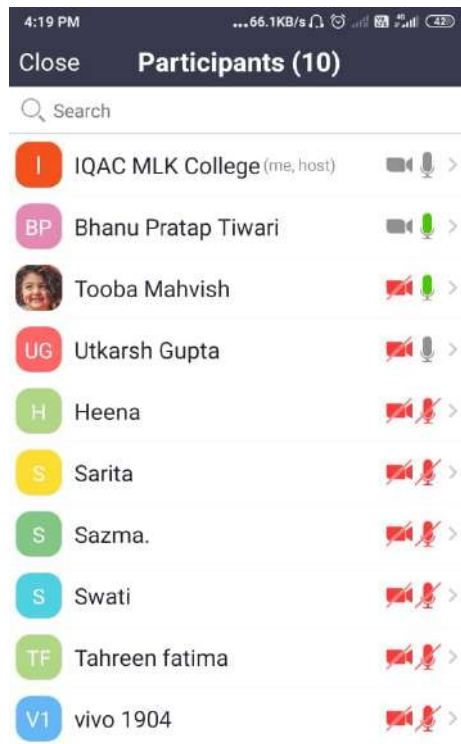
4:19 PM ...66.1KB/s 42

Close Participants (10)

Search

I IQAC MLK College (me, host)

BP Bhanu Pratap Tiwari

Tooba Mahvish

UG Utkarsh Gupta

H Heena

S Sarita

S Sazma.

S Swati

TF Tahreen fatima

V1 vivo 1904